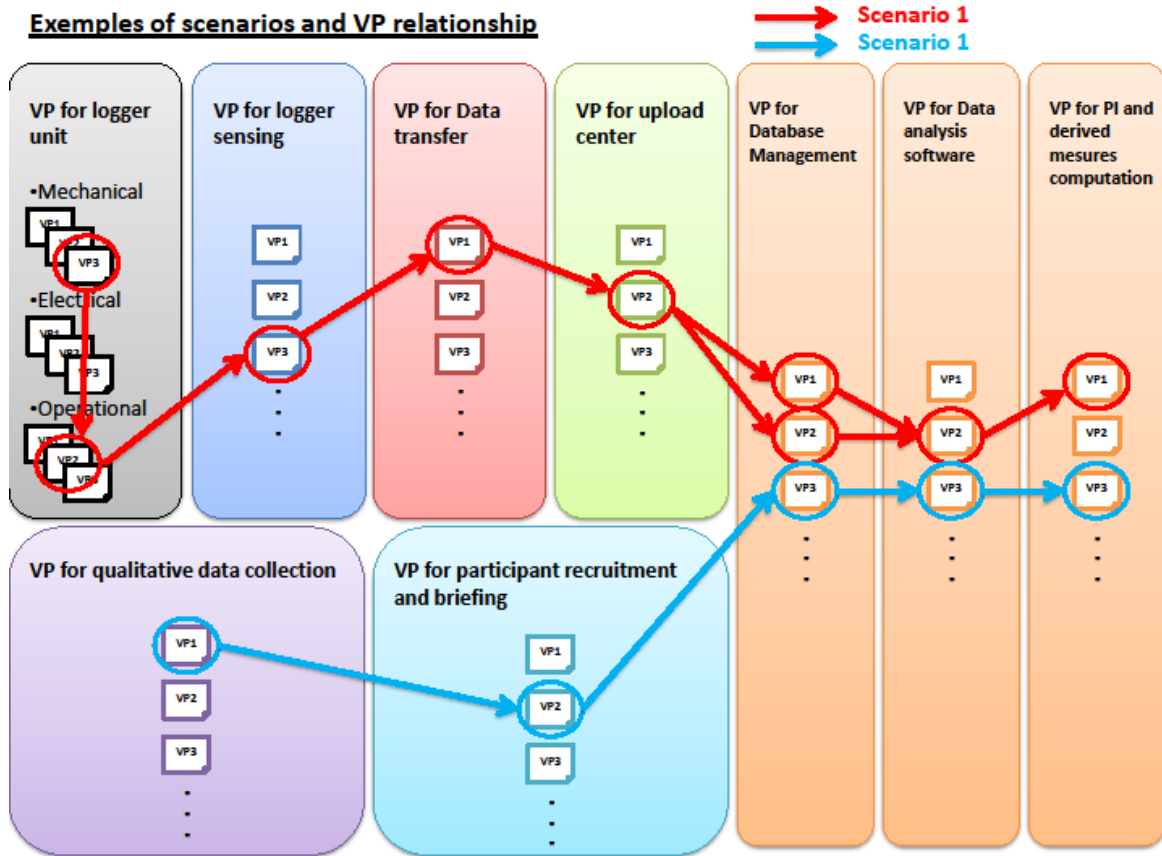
Exemples of scenarios and VP relationship

Scenario 1

Scenario 1

VP for logger unit

•Mechanical

VP1

VP2

VP3

•Electrical

VP1

VP2

VP3

•Operational

VP1

VP2

VP3

VP for logger sensing

VP1

VP2

VP3

. . .

VP for Data transfer

VP1

VP2

VP3

. . .

VP for upload center

VP1

VP2

VP3

. . .

VP for Database Management

VP1

VP2

VP3

. . .

VP for Data analysis software

VP1

VP2

VP3

. . .

VP for PI and derived mesures computation

VP1

VP2

VP3

. . .

VP for qualitative data collection

VP1

VP2

VP3

. . .

VP for participant recruitment and briefing

VP1

VP2

VP3

. . .